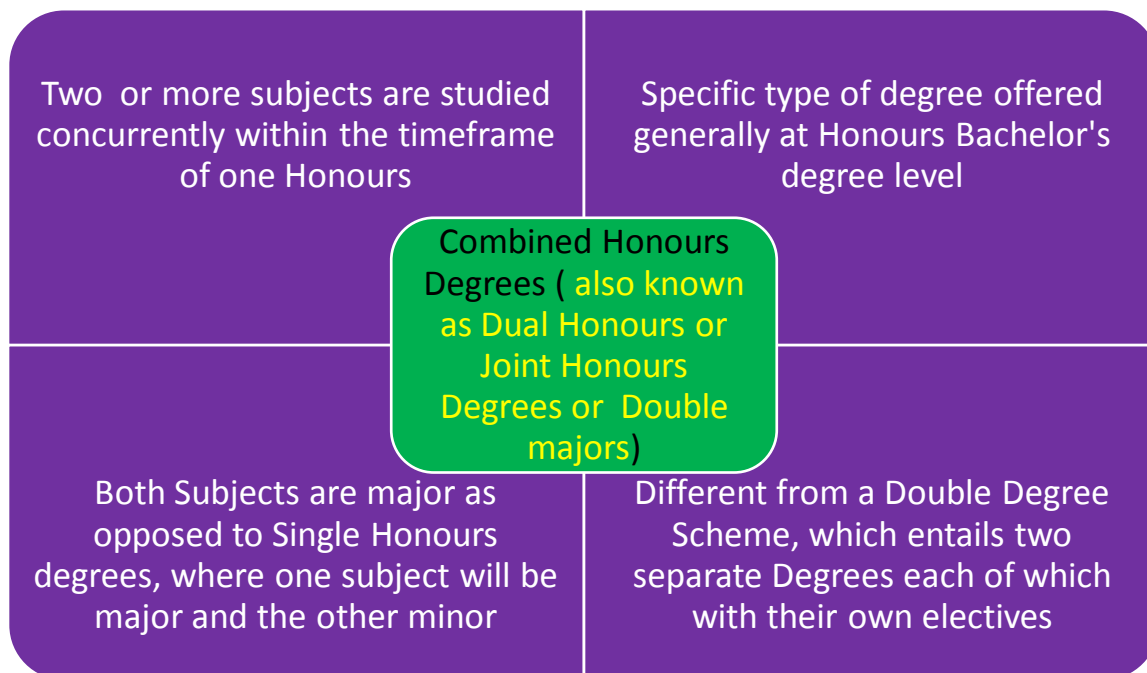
Two or more subjects are studied concurrently within the timeframe of one Honours

Specific type of degree offered generally at Honours Bachelor's degree level

Combined Honours Degrees ( also known as Dual Honours or Joint Honours Degrees or Double majors)

Both Subjects are major as opposed to Single Honours degrees, where one subject will be major and the other minor

Different from a Double Degree Scheme, which entails two separate Degrees each of which with their own electives